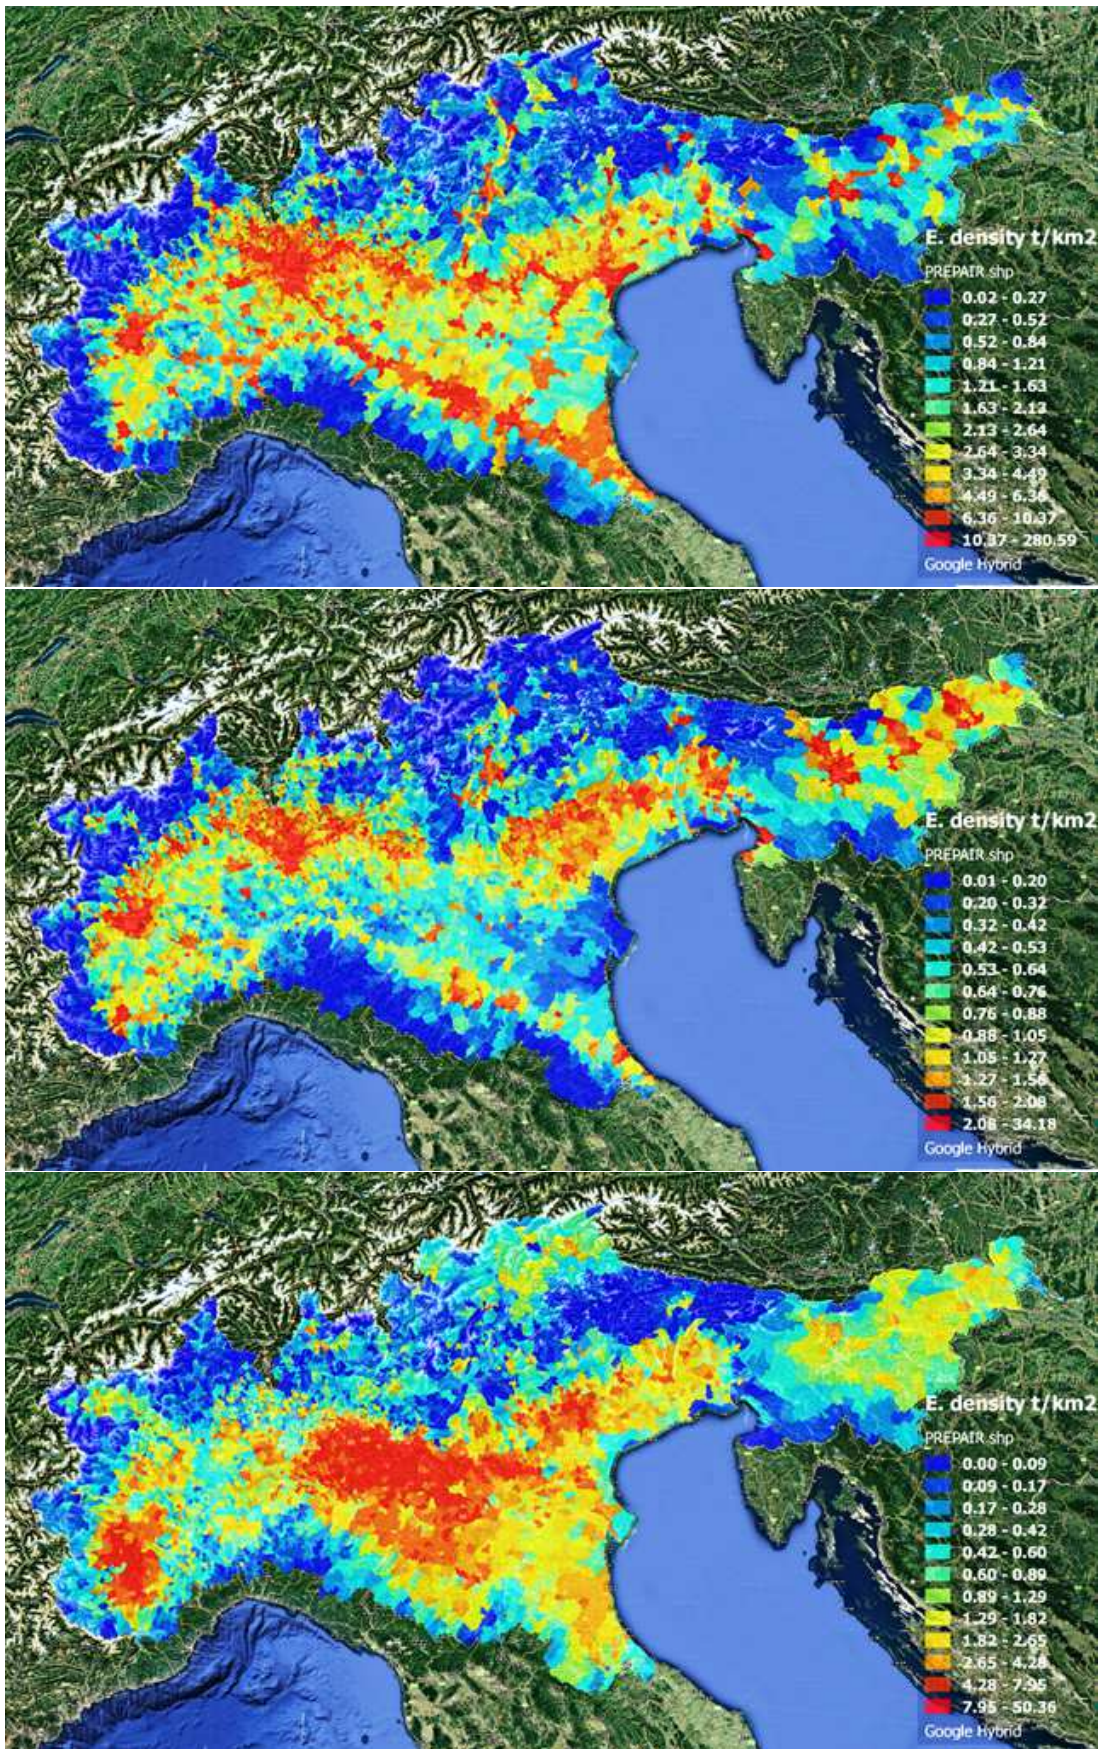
E. density t/km2
PREPAIR shp
0.02 - 0.27
0.27 - 0.52
0.52 - 0.84
0.84 - 1.21
1.21 - 1.63
1.63 - 2.13
2.13 - 2.64
2.64 - 3.34
3.34 - 4.49
4.49 - 6.36
6.36 - 10.37
10.37 - 280.59
Google Hybrid

E. density t/km2
PREPAIR shp
0.01 - 0.20
0.20 - 0.32
0.32 - 0.42
0.42 - 0.53
0.53 - 0.64
0.64 - 0.76
0.76 - 0.88
0.88 - 1.05
1.05 - 1.27
1.27 - 1.56
1.56 - 2.08
2.08 - 34.18
Google Hybrid

E. density t/km2
PREPAIR shp
0.00 - 0.09
0.09 - 0.17
0.17 - 0.28
0.28 - 0.42
0.42 - 0.60
0.60 - 0.89
0.89 - 1.29
1.29 - 1.82
1.82 - 2.65
2.65 - 4.28
4.28 - 7.95
7.95 - 50.36
Google Hybrid